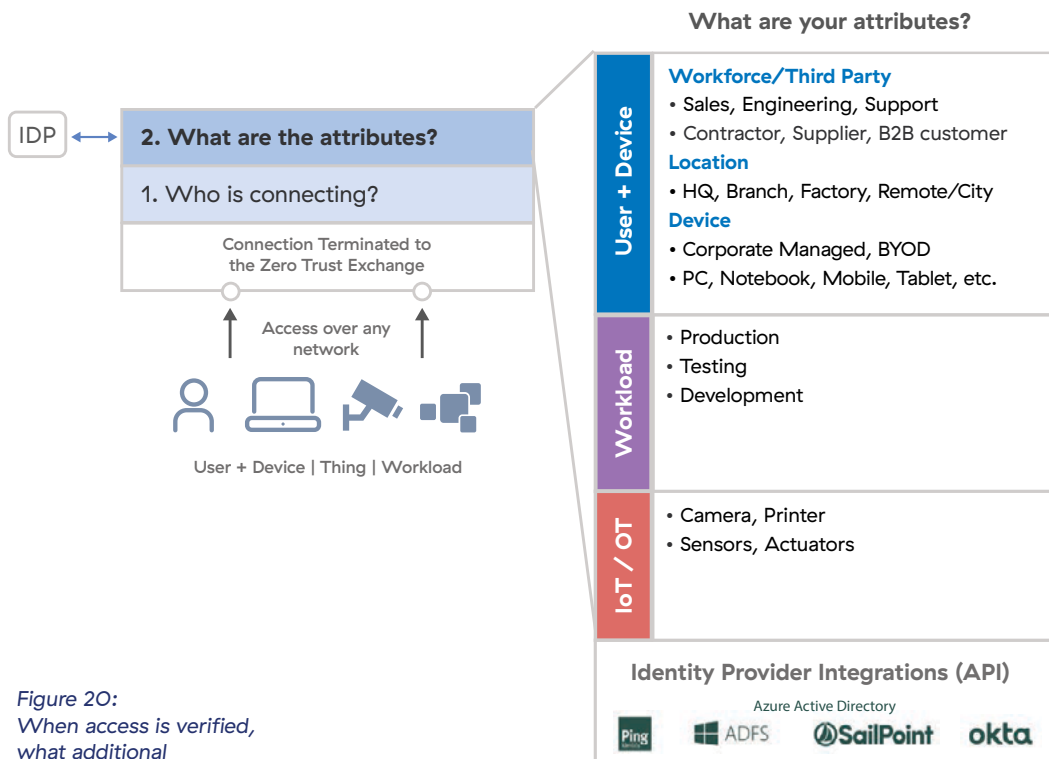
What are your attributes?

IDP

2. What are the attributes?

1. Who is connecting?

Connection Terminated to the Zero Trust Exchange

Access over any network

User + Device | Thing | Workload

User + Device

Workforce/Third Party
• Sales, Engineering, Support
• Contractor, Supplier, B2B customer
Location
• HQ, Branch, Factory, Remote/City
Device
• Corporate Managed, BYOD
• PC, Notebook, Mobile, Tablet, etc.

Workload

• Production
• Testing
• Development

IoT / OT

• Camera, Printer
• Sensors, Actuators

Identity Provider Integrations (API)

Azure Active Directory

Ping

ADFS

SailPoint

okta

Figure 20:
When access is verified, what additional